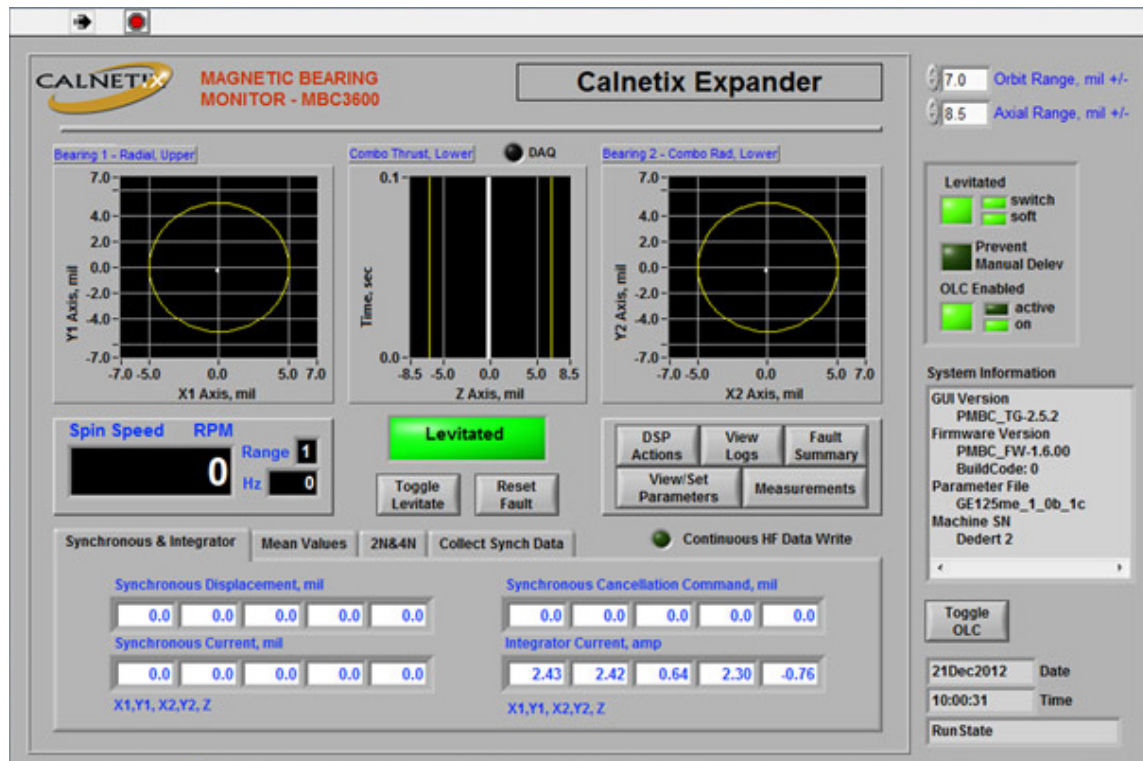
CALNETIX MAGNETIC BEARING MONITOR - MBC3600

Calnetix Expander

7.0 Orbit Range, mil +/-
8.5 Axial Range, mil +/-

Bearing 1 - Radial, Upper
7.0
4.0
2.0
0.0
-2.0
-4.0
-7.0
Y1 Axis, mil
-7.0 -5.0 0.0 5.0 7.0
X1 Axis, mil

Combo Thrust, Lower
DAQ
0.1
Time, sec
0.0
-8.5 -5.0 0.0 5.0 8.5
Z Axis, mil

Bearing 2 - Combo Rad, Lower
7.0
4.0
2.0
0.0
-2.0
-4.0
-7.0
Y2 Axis, mil
-7.0 -5.0 0.0 5.0 7.0
X2 Axis, mil

Levitated
switch
soft
Prevent Manual Delev
OLC Enabled
active
on

Spin Speed RPM
0
Range 1
Hz 0

Levitated
Toggle Levitate
Reset Fault

DSP Actions
View Logs
Fault Summary
View/Set Parameters
Measurements

System Information
GUI Version
PMBC_TG-2.5.2
Firmware Version
PMBC_FW-1.6.00
BuildCode: 0
Parameter File
GE125me_1_0b_1c
Machine SN
Dedert 2

Synchronous & Integrator | Mean Values | 2N&4N | Collect Synch Data
Continuous HF Data Write

Synchronous Displacement, mil
0.0 0.0 0.0 0.0 0.0
Synchronous Current, mil
0.0 0.0 0.0 0.0 0.0
X1,Y1, X2,Y2, Z

Synchronous Cancellation Command, mil
0.0 0.0 0.0 0.0 0.0
Integrator Current, amp
2.43 2.42 0.64 2.30 -0.76
X1,Y1, X2,Y2, Z

Toggle OLC
21Dec2012 Date
10:00:31 Time
Run State